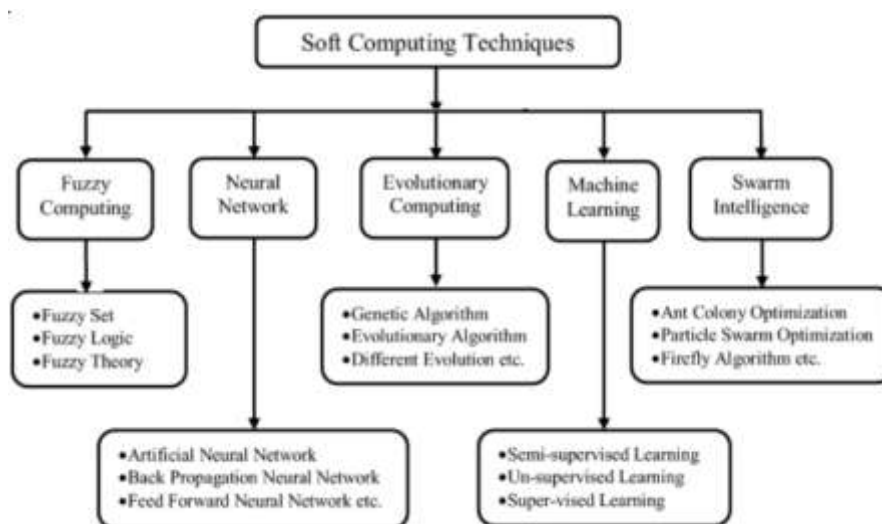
Soft Computing Techniques

Fuzzy Computing

Neural Network

Evolutionary Computing

Machine Learning

Swarm Intelligence

•Fuzzy Set
•Fuzzy Logic
•Fuzzy Theory

•Genetic Algorithm
•Evolutionary Algorithm
•Different Evolution etc.

•Ant Colony Optimization
•Particle Swarm Optimization
•Firefly Algorithm etc.

•Artificial Neural Network
•Back Propagation Neural Network
•Feed Forward Neural Network etc.

•Semi-supervised Learning
•Un-supervised Learning
•Super-vised Learning